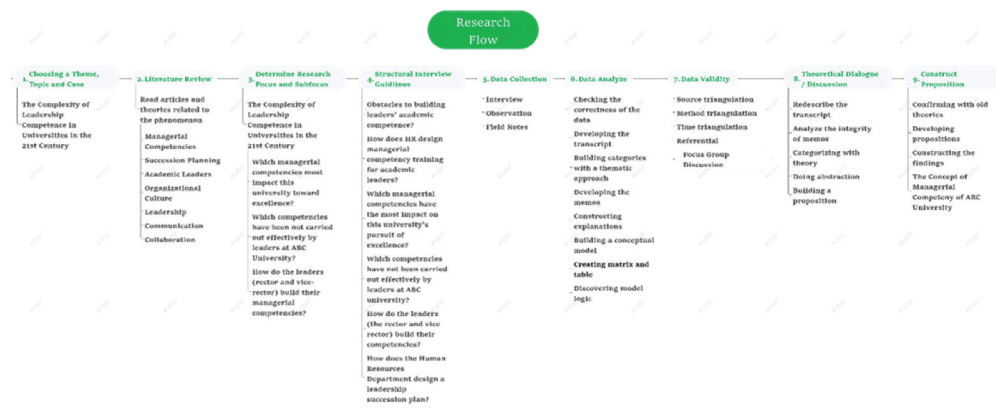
Research Flow

1. Choosing a Theme, Topic and Case

The Complexity of Leadership Competence in Universities in the 21st Century

2. Literature Review

Read articles and theories related to the phenomenon

Managerial Competencies

Succession Planning

Academic Leaders

Organizational Culture

Leadership

Communication

Collaboration

3. Determine Research Focus and Subfocus

The Complexity of Leadership Competence in Universities in the 21st Century

Which managerial competencies most impact this university toward excellence?

Which competencies have been not carried out effectively by leaders at ABC University?

How do the leaders (rector and vice-rector) build their managerial competencies?

4. Structural Interview Guidelines

Obstacles to building leaders' academic competence?

How does HR design managerial competency training for academic leaders?

Which managerial competencies have the most impact on this university's pursuit of excellence?

Which competencies have not been carried out effectively by leaders at ABC university?

How do the leaders (the rector and vice rector) build their competencies?

How does the Human Resources Department design a leadership succession plan?

5. Data Collection

Interview

Observation

Field Notes

6. Data Analyze

Checking the correctness of the data

Developing the transcript

Building categories with a thematic approach

Developing the memos

Constructing explanations

Building a conceptual model

Creating matrix and table

Discovering model logic

7. Data Validity

Source triangulation

Method triangulation

Time triangulation

Referential

Focus Group Discussion

8. Theoretical Dialogue / Discussion

Redescribe the transcript

Analyze the integrity of memos

Categorizing with theory

Doing abstraction

Building a proposition

9. Construct Proposition

Confirming with old theories

Developing propositions

Constructing the findings

The Concept of Managerial Competecy of ABC University